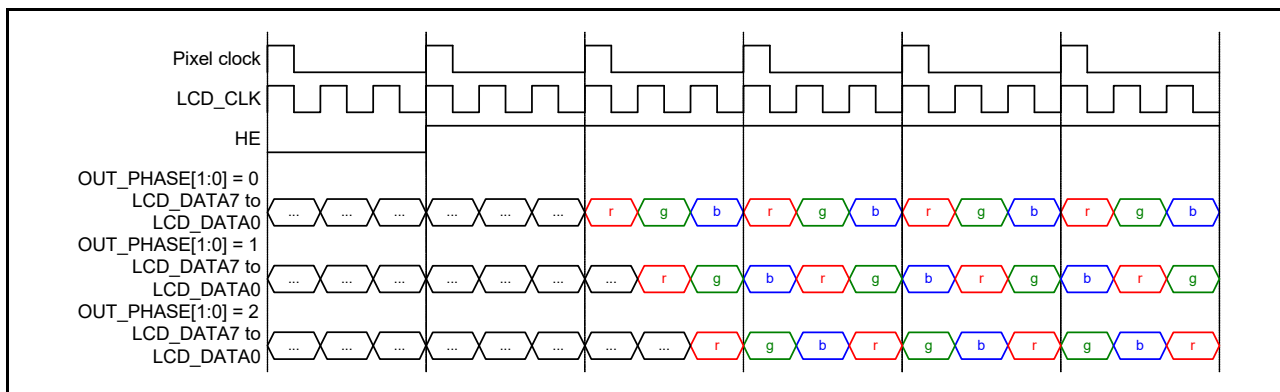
Pixel clock
LCD_CLK
HE
OUT_PHASE[1:0] = 0
LCD_DATA7 to LCD_DATA0
... ... ... ... ... ... r g b r g b r g b r g b
OUT_PHASE[1:0] = 1
LCD_DATA7 to LCD_DATA0
... ... ... ... ... ... ... r g b r g b r g b r g
OUT_PHASE[1:0] = 2
LCD_DATA7 to LCD_DATA0
... ... ... ... ... ... ... ... r g b r g b r g b r